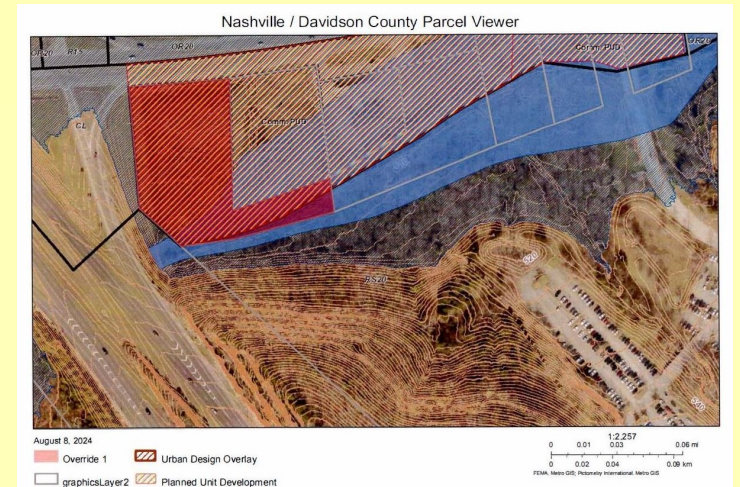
Nashville / Davidson County Parcel Viewer

OR20 RT5 OR20 Comm PUD RS20

CL Comm PUD

RS20

August 8, 2024

Override 1

graphicsLayer2

Urban Design Overlay

Planned Unit Development

1:2,257

0 0.01 0.03 0.06 mi

0 0.02 0.04 0.08 km

FEMA, Metro GIS; Pictometry International; Metro GIS